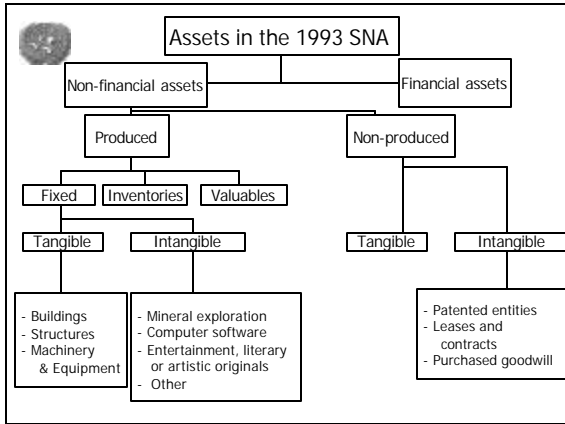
Assets in the 1993 SNA

Non-financial assets

Financial assets

Produced

Non-produced

Fixed

Inventories

Valuables

Tangible

Intangible

Tangible

Intangible

- Buildings
- Structures
- Machinery & Equipment

- Mineral exploration
- Computer software
- Entertainment, literary or artistic originals
- Other

- Patented entities
- Leases and contracts
- Purchased goodwill